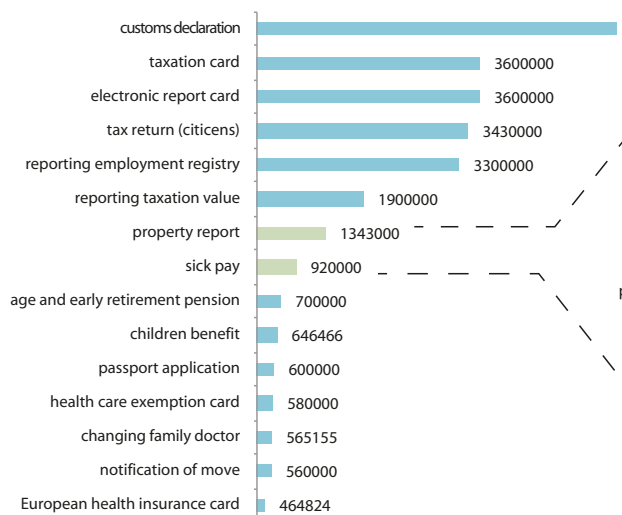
customs declaration
taxation card 3600000
electronic report card 3600000
tax return (citicens) 3430000
reporting employment registry 3300000
reporting taxation value 1900000
property report 1343000
sick pay 920000
age and early retirement pension 700000
children benefit 646466
passport application 600000
health care exemption card 580000
changing family doctor 565155
notification of move 560000
European health insurance card 464824